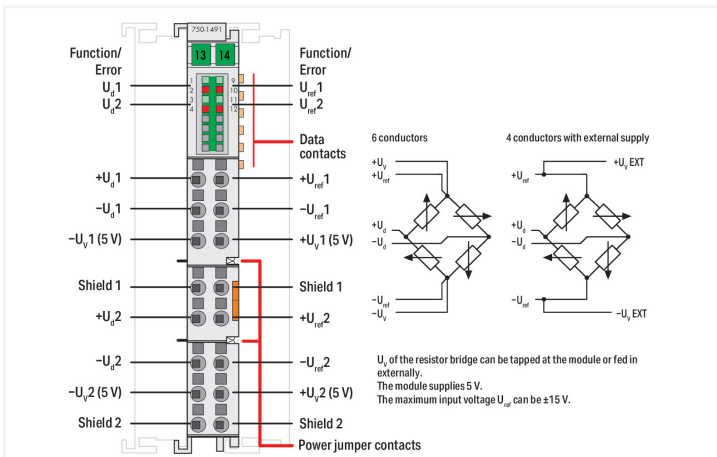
750-1491

13 14

Function/ Error

$U_d1$

$U_d2$

1 2 3 4

9 10 11 12

Function/ Error

$U_{ref}1$

$U_{ref}2$

Data contacts

$+U_d1$

$-U_d1$

$-U_V1$ (5 V)

$+U_{ref}1$

$-U_{ref}1$

$+U_V1$ (5 V)

Shield 1

$+U_d2$

Shield 1

$+U_{ref}2$

$-U_d2$

$-U_V2$ (5 V)

Shield 2

$-U_{ref}2$

$+U_V2$ (5 V)

Shield 2

Power jumper contacts

6 conductors

$+U_V$

$+U_{ref}$

$+U_d$

$-U_d$

$-U_{ref}$

$-U_V$

4 conductors with external supply

$+U_V$ EXT

$+U_{ref}$

$+U_d$

$-U_d$

$-U_{ref}$

$-U_V$ EXT

$U_V$ of the resistor bridge can be tapped at the module or fed in externally.
The module supplies 5 V.
The maximum input voltage $U_{ref}$ can be ±15 V.